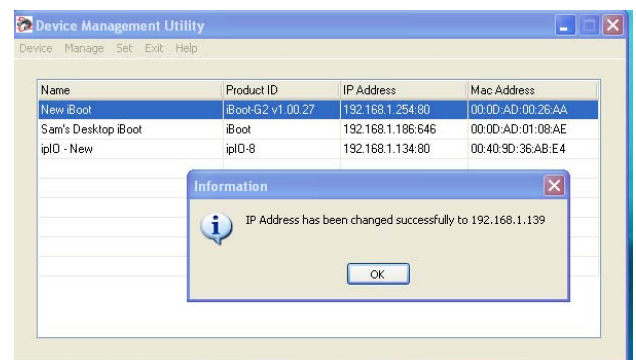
Device Management Utility

Device Manage Set Exit Help

| Name | Product ID | IP Address | Mac Address |
|---|---|---|---|
| New iBoot | iBoot-G2 v1.00.27 | 192.168.1.254:80 | 00:0D:AD:00:26:AA |
| Sam's Desktop iBoot | iBoot | 192.168.1.186:646 | 00:0D:AD:01:08:AE |
| ipIO - New | ipIO-8 | 192.168.1.134:80 | 00:40:9D:36:AB:E4 |

Information

IP Address has been changed successfully to 192.168.1.139

OK